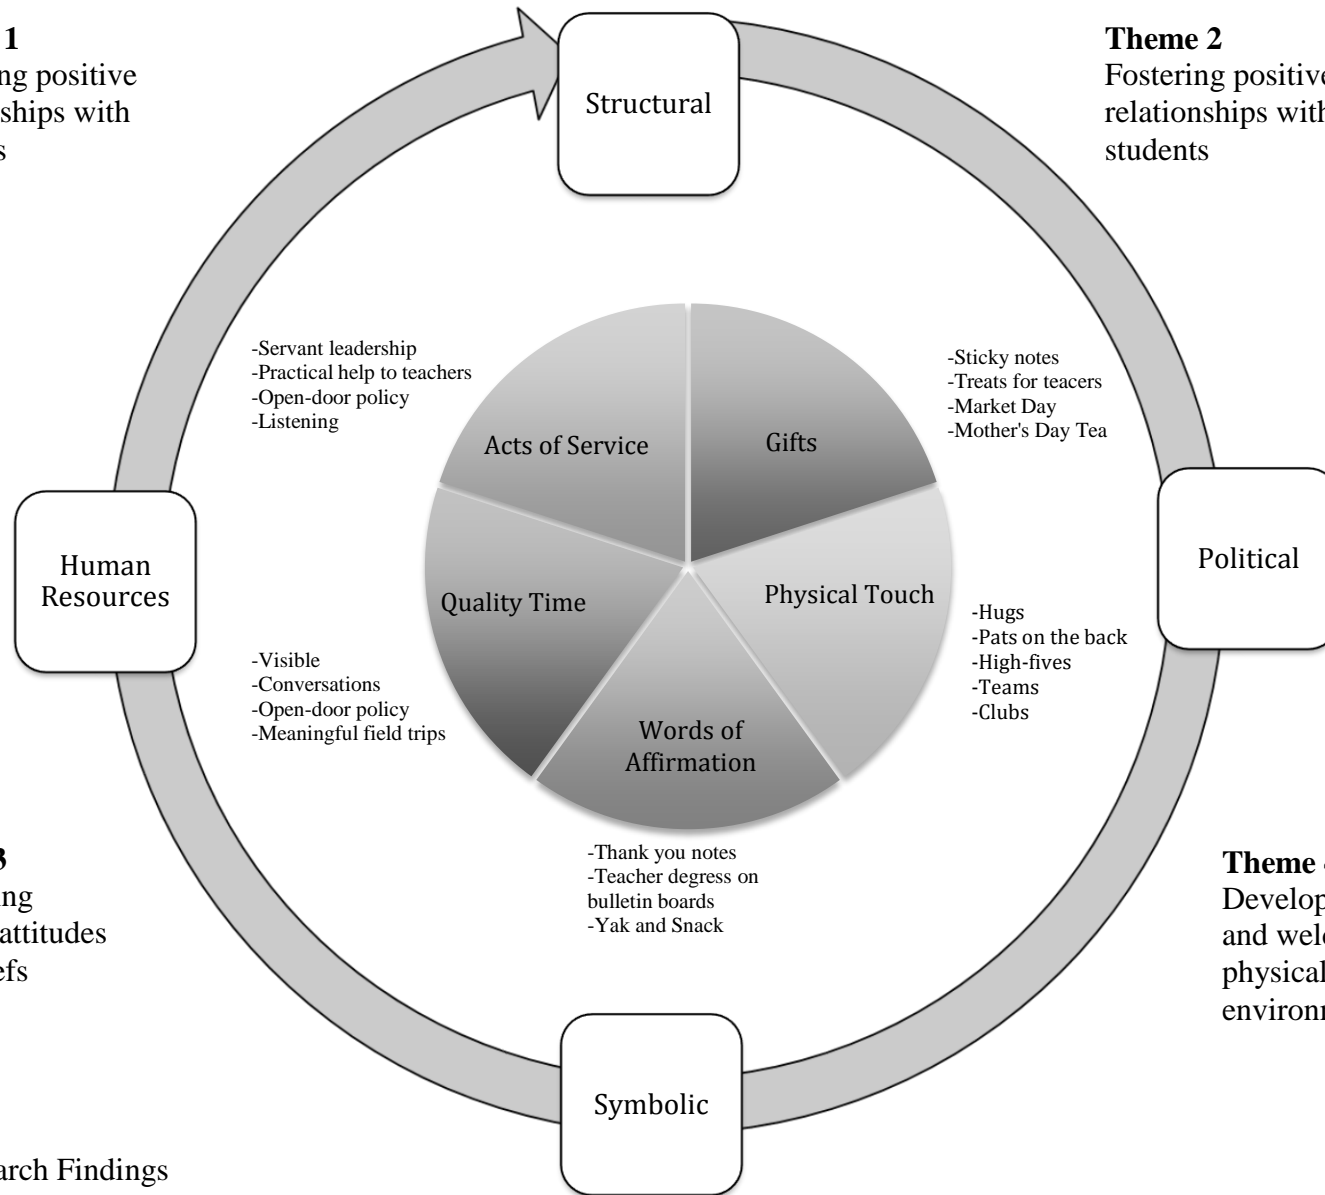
1
ng positive
ships with
s

Structural

Theme 2
Fostering positive
relationships with
students

-Servant leadership
-Practical help to teachers
-Open-door policy
-Listening

Acts of Service

Gifts

-Sticky notes
-Treats for teacers
-Market Day
-Mother's Day Tea

Human Resources

Quality Time

Physical Touch

Political

-Hugs
-Pats on the back
-High-fives
-Teams
-Clubs

-Visible
-Conversations
-Open-door policy
-Meaningful field trips

Words of Affirmation

3
ng
attitudes
efs

-Thank you notes
-Teacher degress on bulletin boards
-Yak and Snack

Theme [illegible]
Develop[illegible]
and wel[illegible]
physical
environ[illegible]

Symbolic

arch Findings